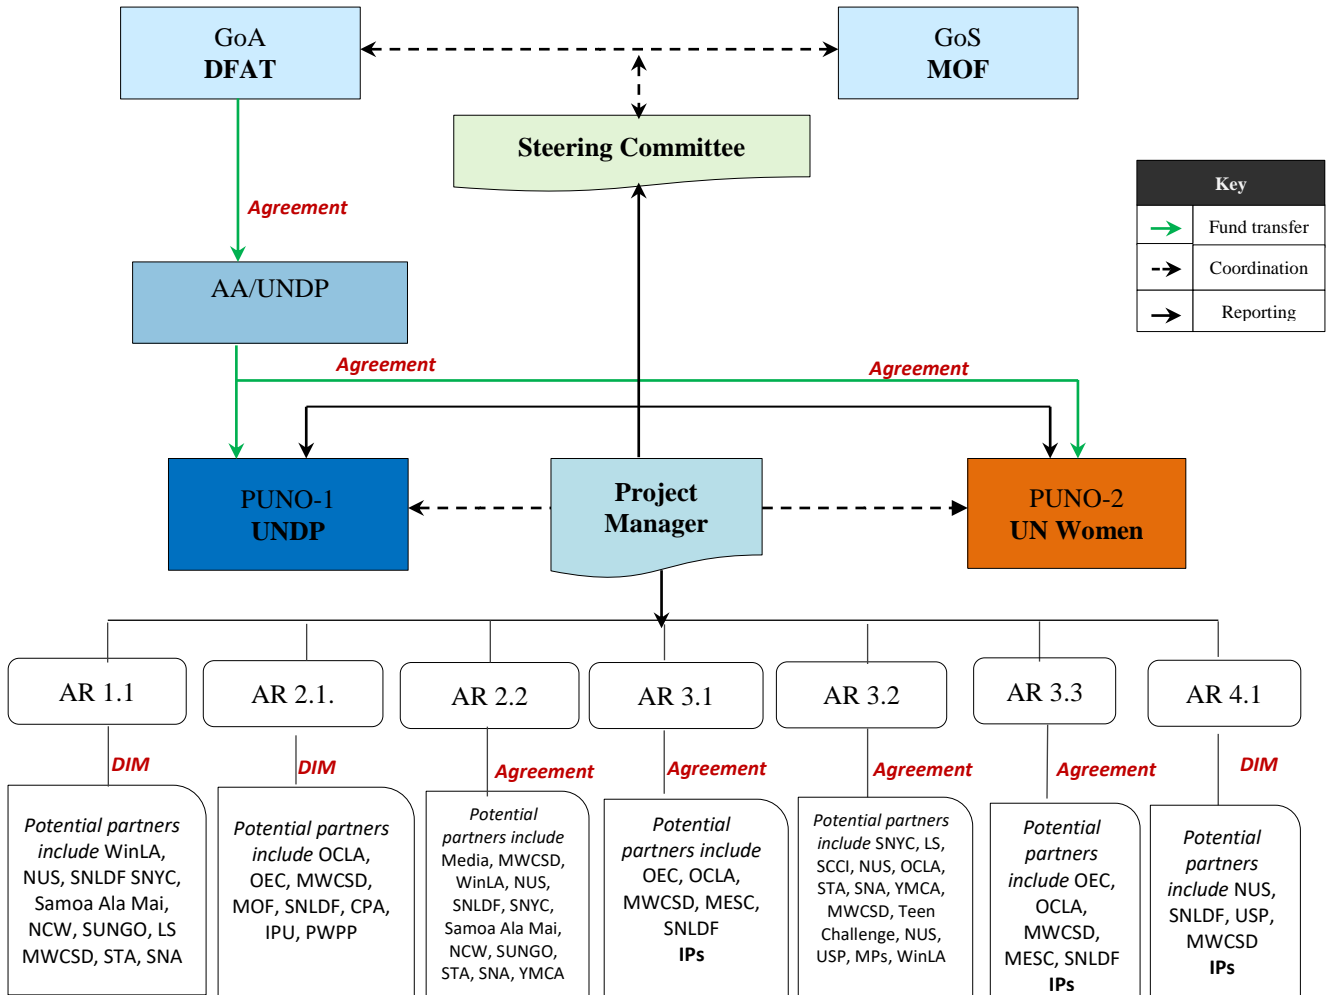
GoA
DFAT

GoS
MOF

Steering Committee

Key

| | |
|---|---|
| | Fund transfer |
| | Coordination |
| | Reporting |

Agreement

AA/UNDP

Agreement

Agreement

PUNO-1
UNDP

Project Manager

PUNO-2
UN Women

AR 1.1

AR 2.1.

AR 2.2

AR 3.1

AR 3.2

AR 3.3

AR 4.1

DIM

DIM

Agreement

Agreement

Agreement

Agreement

DIM

Potential partners include WinLA, NUS, SNLDF SNYC, Samoa Ala Mai, NCW, SUNGO, LS MWCSD, STA, SNA

Potential partners include OCLA, OEC, MWCSD, MOF, SNLDF, CPA, IPU, PWPP

Potential partners include Media, MWCSD, WinLA, NUS, SNLDF, SNYC, Samoa Ala Mai, NCW, SUNGO, STA, SNA, YMCA

Potential partners include OEC, OCLA, MWCSD, MESC, SNLDF IPs

Potential partners include SNYC, LS, SCCI, NUS, OCLA, STA, SNA, YMCA, MWCSD, Teen Challenge, NUS, USP, MPs, WinLA

Potential partners include OEC, OCLA, MWCSD, MESC, SNLDF IPs

Potential partners include NUS, SNLDF, USP, MWCSD IPs